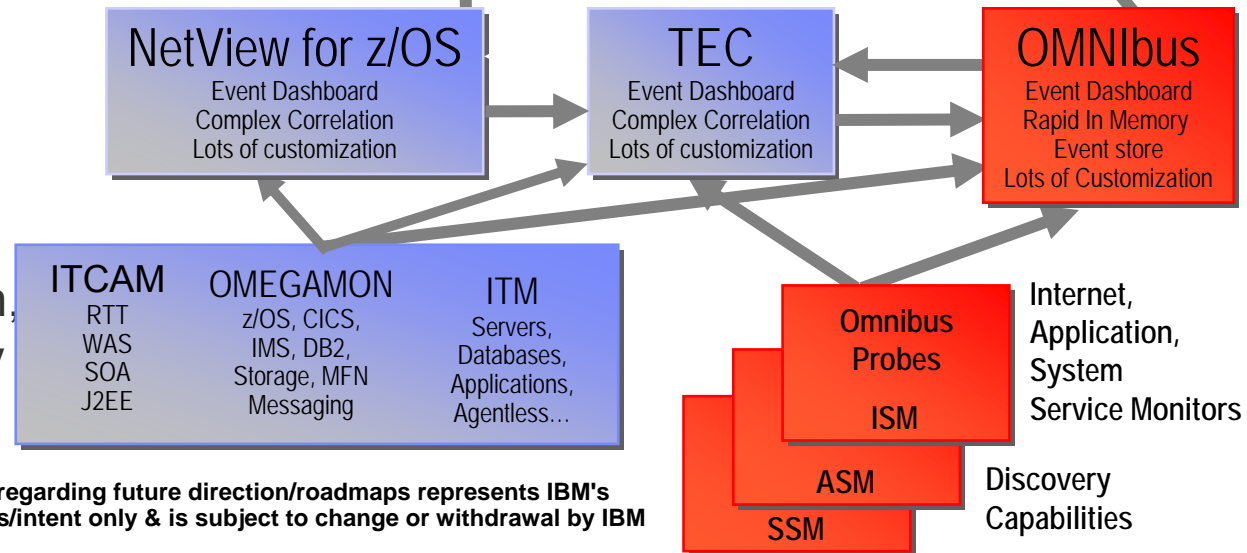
NetView for z/OS
Event Dashboard
Complex Correlation
Lots of customization

TEC
Event Dashboard
Complex Correlation
Lots of customization

OMNIbus
Event Dashboard
Rapid In Memory
Event store
Lots of Customization

ITCAM
RTT
WAS
SOA
J2EE

OMEGAMON
z/OS, CICS,
IMS, DB2,
Storage, MFN
Messaging

ITM
Servers,
Databases,
Applications,
Agentless...

n,
y

Omnibus
Probes
ISM

ASM

SSM

Internet,
Application,
System
Service Monitors

Discovery
Capabilities

regarding future direction/roadmaps represents IBM's
s/intent only & is subject to change or withdrawal by IBM